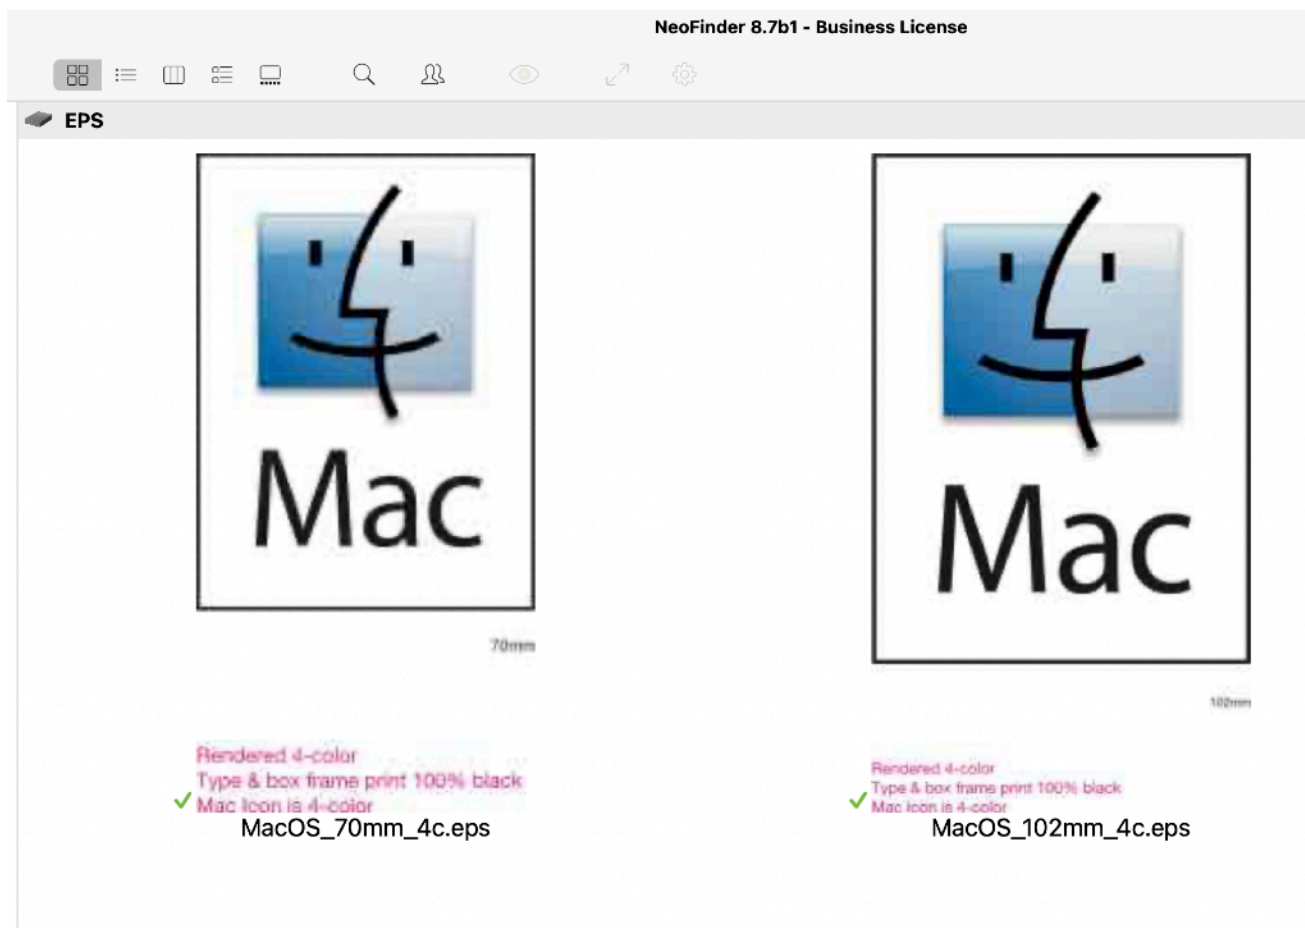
NeoFinder 8.7b1 - Business License

EPS

Mac

70mm

Rendered 4-color
Type & box frame print 100% black
✓ Mac Icon is 4-color
MacOS_70mm_4c.eps

Mac

102mm

Rendered 4-color
Type & box frame print 100% black
✓ Mac Icon is 4-color
MacOS_102mm_4c.eps